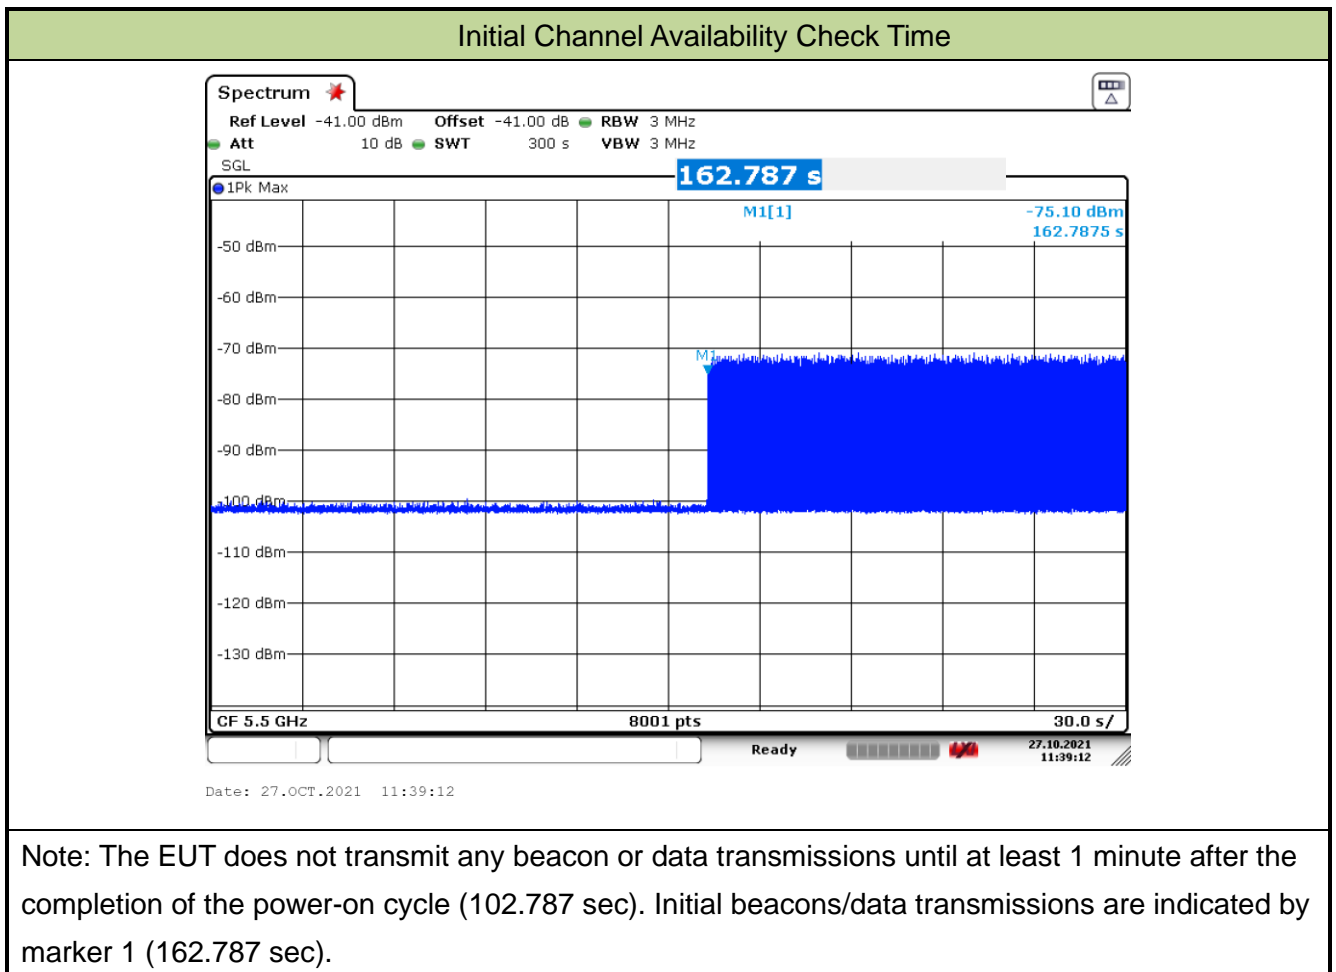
Initial Channel Availability Check Time

Spectrum

Ref Level -41.00 dBm Offset -41.00 dB RBW 3 MHz
Att 10 dB SWT 300 s VBW 3 MHz
SGL
162.787 s
1Pk Max

M1[1] -75.10 dBm
162.7875 s

-50 dBm
-60 dBm
-70 dBm
M1
-80 dBm
-90 dBm
-100 dBm
-110 dBm
-120 dBm
-130 dBm

CF 5.5 GHz 8001 pts 30.0 s/

Ready 27.10.2021 11:39:12

Date: 27.OCT.2021 11:39:12

Note: The EUT does not transmit any beacon or data transmissions until at least 1 minute after the completion of the power-on cycle (102.787 sec). Initial beacons/data transmissions are indicated by marker 1 (162.787 sec).